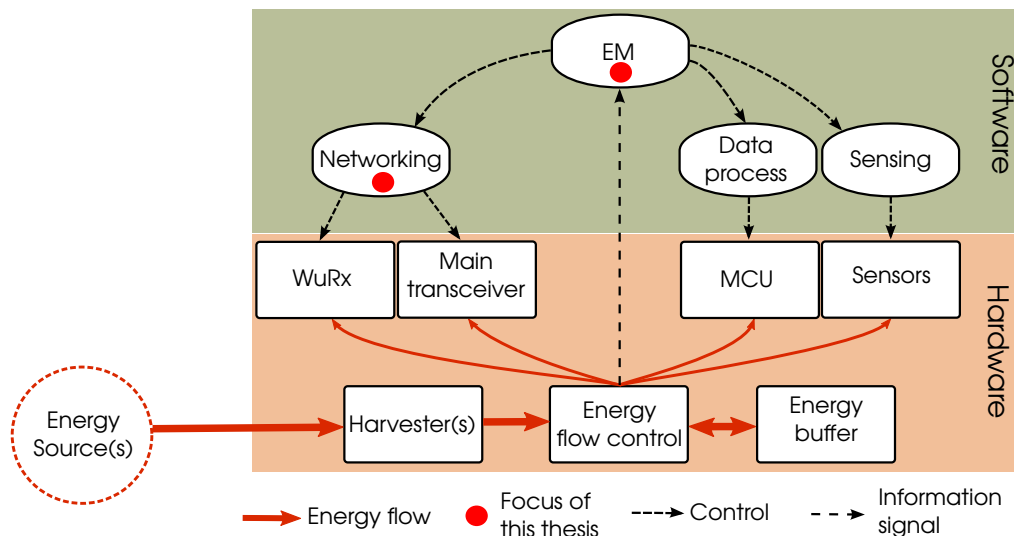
Software

EM

Networking

Data process

Sensing

Hardware

WuRx

Main transceiver

MCU

Sensors

Energy Source(s)

Harvester(s)

Energy flow control

Energy buffer

Energy flow

Focus of this thesis

Control

Information signal